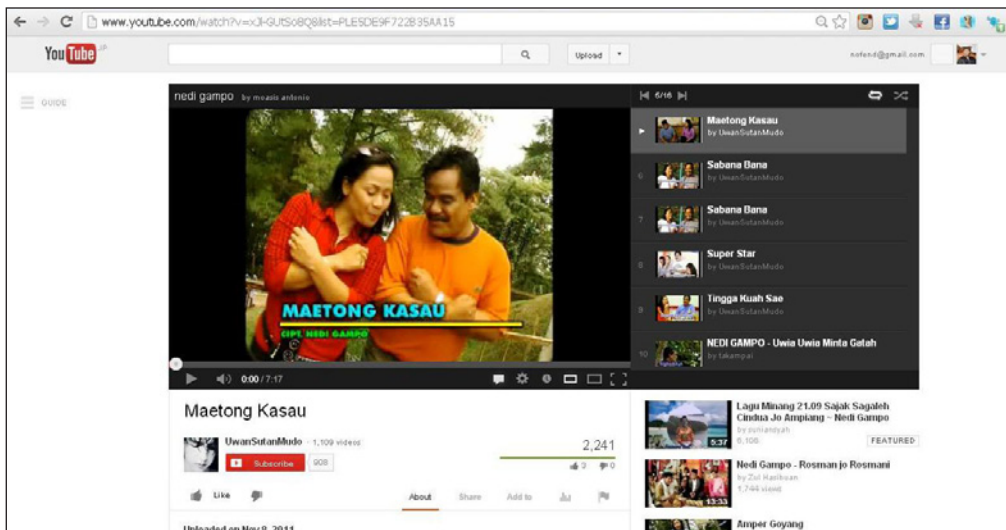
www.youtube.com/watch?v=xlI-GUtSo8Q&list=PLESDE9F722B35AA15

YouTube

Upload

nofend@gmail.com

GUIDE

nedi gampo by meosis antonio

6/16

Maetong Kasau
by UwanSutanMudo

6 Sabana Bana
by UwanSutanMudo

7 Sabana Bana
by UwanSutanMudo

8 Super Star
by UwanSutanMudo

9 Tingga Kuah Sao
by UwanSutanMudo

10 NEDI GAMPO - Uwia Uwia Minta Gatah
by takampai

MAETONG KASAU
CIPT. NEDI GAMPO

0:00 / 7:17

Maetong Kasau

UwanSutanMudo · 1,109 videos

Subscribe 908

2,241

2 0

Like

About Share Add to

Uploaded on Nov 8, 2011

Lagu Minang 21.09 Sajak Sagaleh Cindua Jo Ampiang ~ Nedi Gampo
by zulriandyah
6,106
FEATURED

5:37

Nedi Gampo - Rosman jo Rosmani
by Zul Harihoan
1,744 views

13:33

Amper Goyang